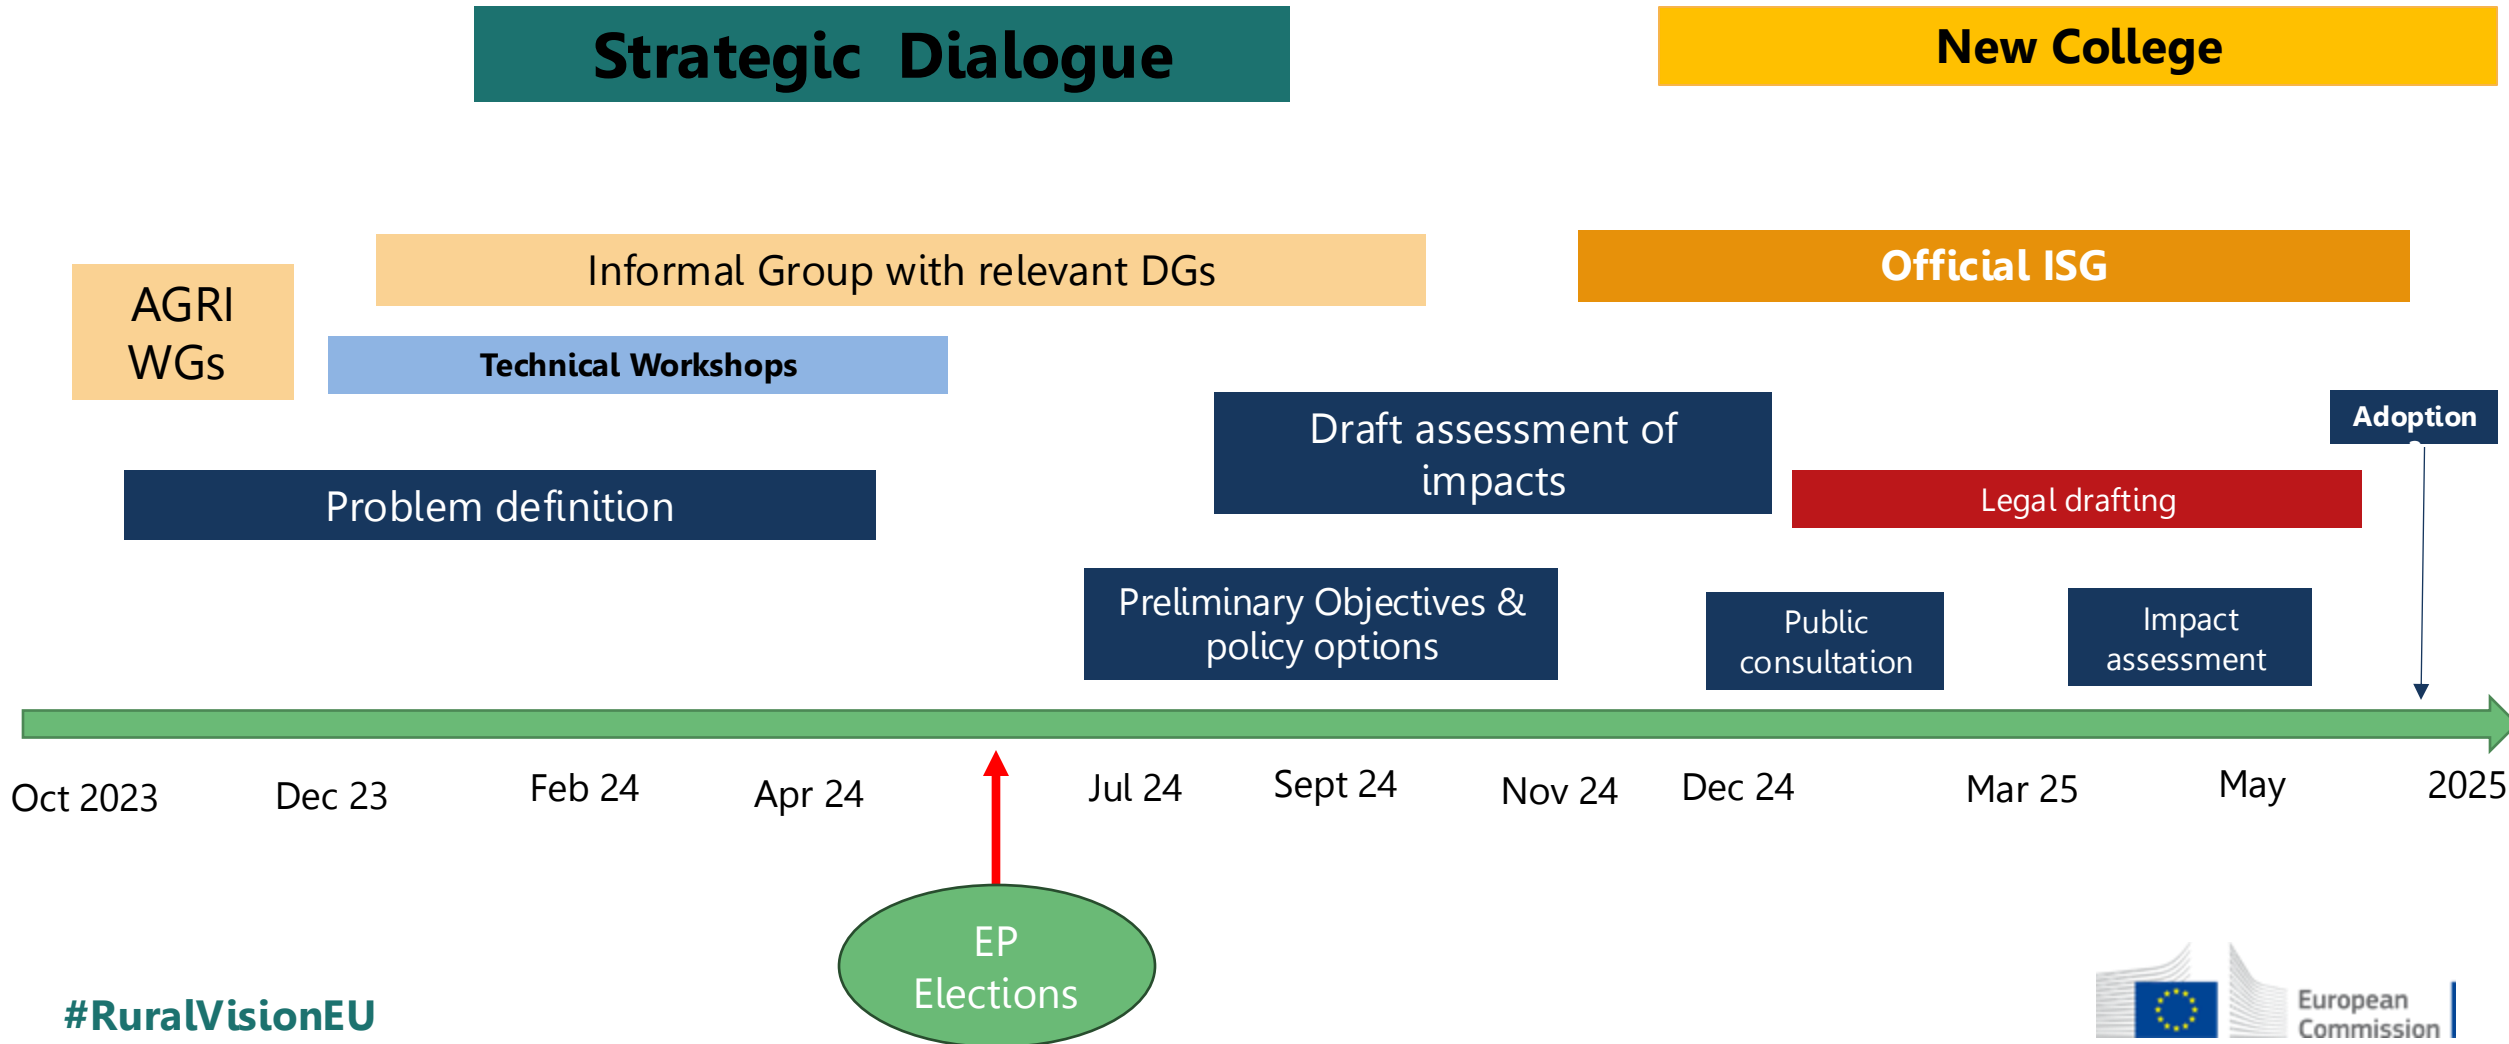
Strategic Dialogue

New College

AGRI WGs

Informal Group with relevant DGs

Official ISG

Technical Workshops

Draft assessment of impacts

Adoption

Problem definition

Legal drafting

Preliminary Objectives & policy options

Public consultation

Impact assessment

Oct 2023 Dec 23 Feb 24 Apr 24 Jul 24 Sept 24 Nov 24 Dec 24 Mar 25 May 2025

EP Elections

#RuralVisionEU

European Commission